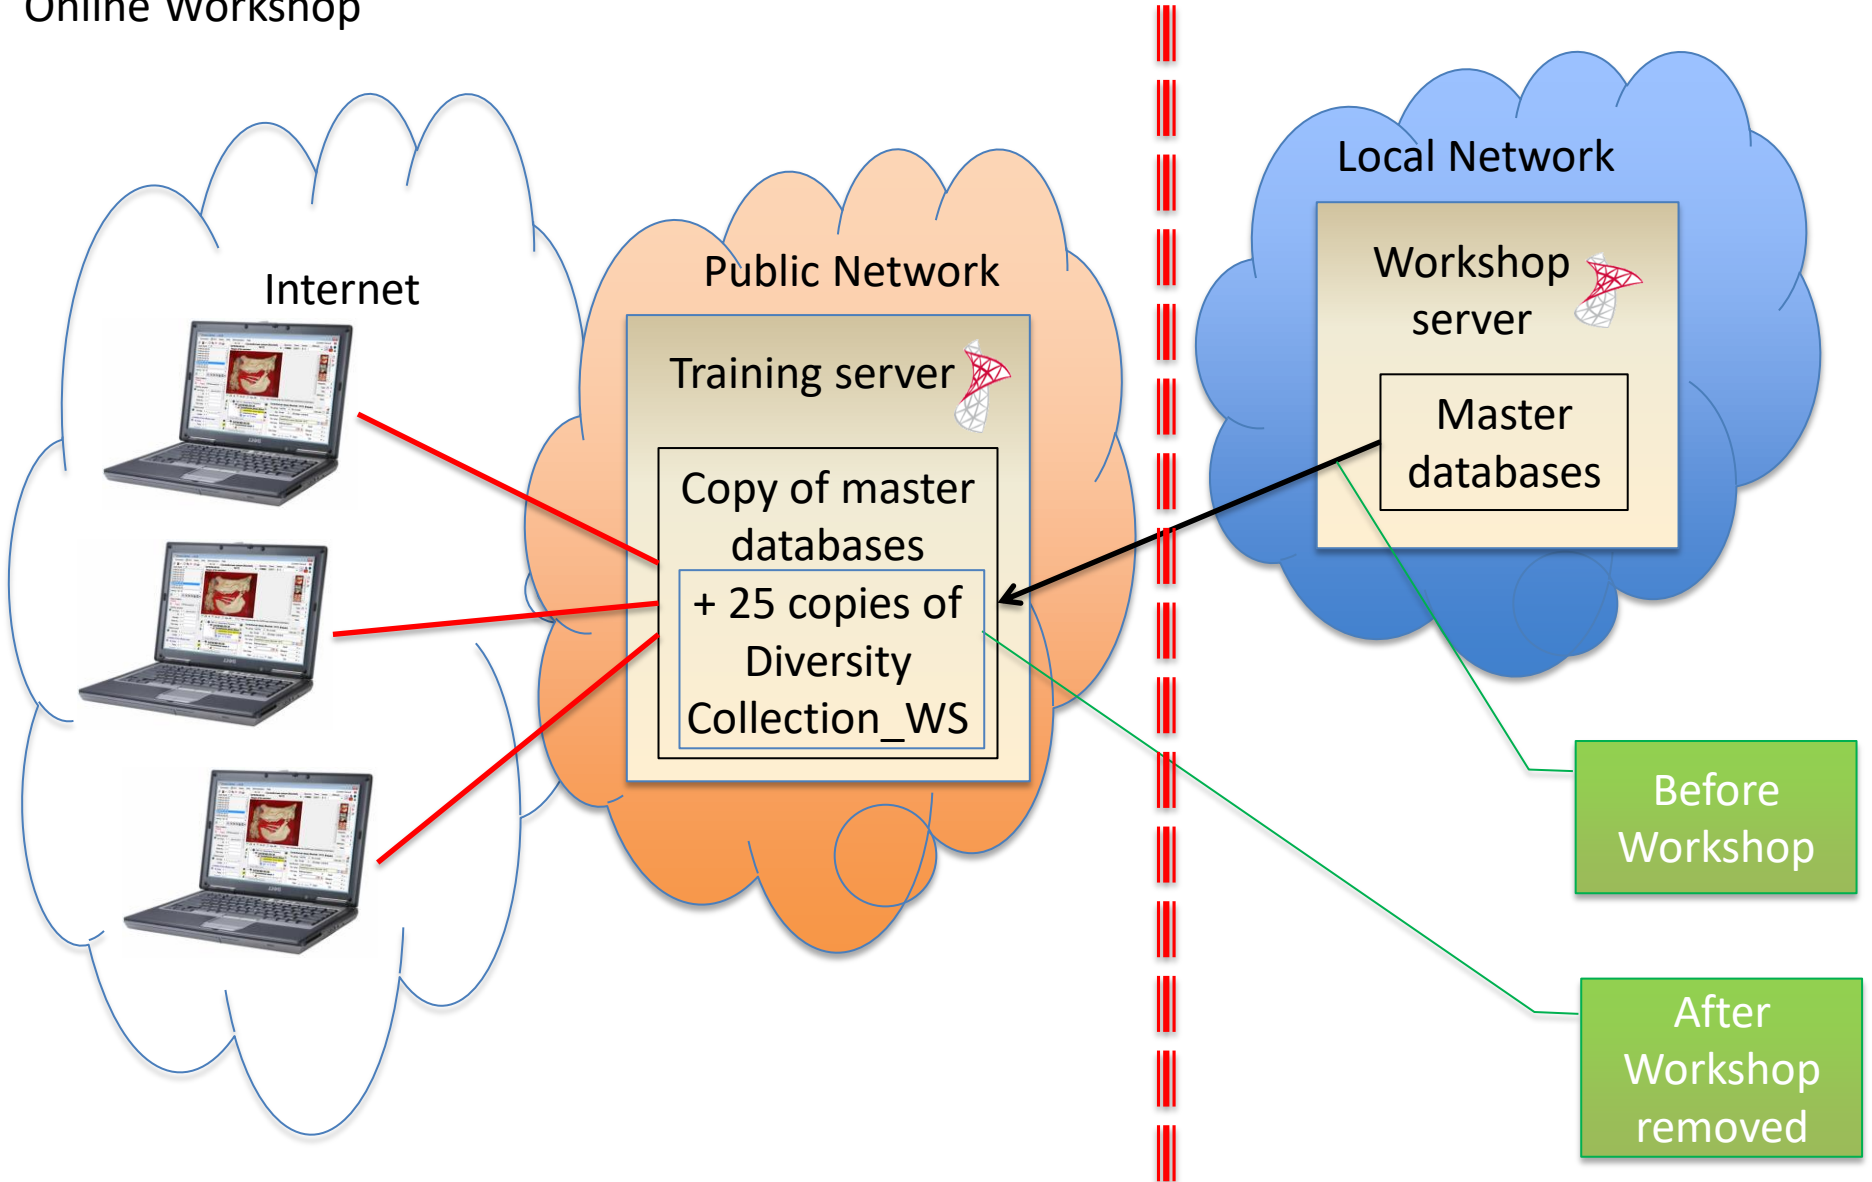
Online Workshop

Internet

Public Network

Training server

Copy of master databases

+ 25 copies of Diversity Collection_WS

Local Network

Workshop server

Master databases

Before Workshop

After Workshop removed